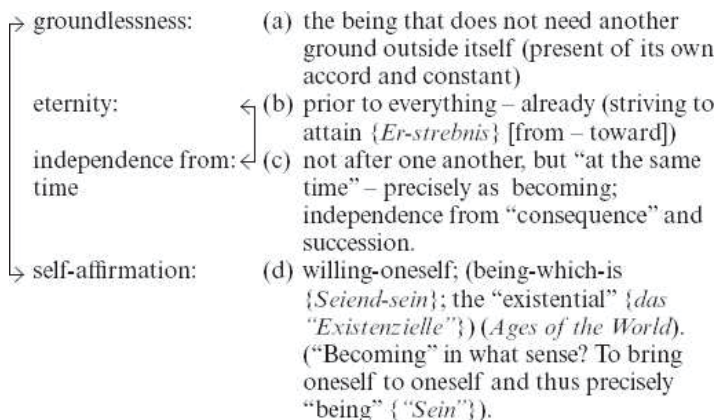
groundlessness: (a) the being that does not need another ground outside itself (present of its own accord and constant)

eternity: (b) prior to everything – already (striving to attain {*Er-strebnis*} [from – toward])

independence from: time (c) not after one another, but "at the same time" – precisely as becoming; independence from "consequence" and succession.

self-affirmation: (d) willing-oneself; (being-which-is {*Seiend-sein*}; the "existential" {*das "Existenzielle"*}) (*Ages of the World*). ("Becoming" in what sense? To bring oneself to oneself and thus precisely "being" {*"Sein"*}).